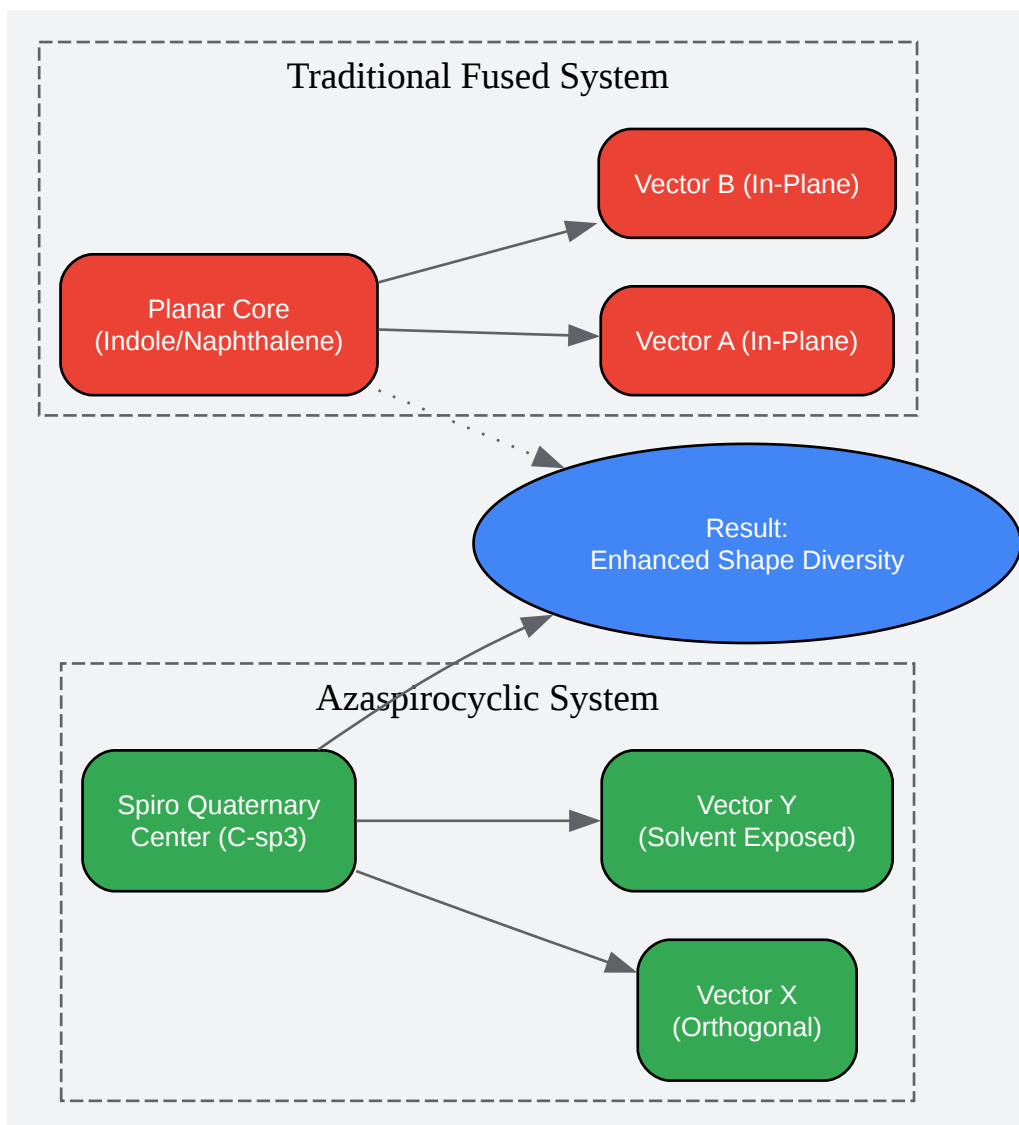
Traditional Fused System

Vector B (In-Plane)

Planar Core
(Indole/Naphthalene)

Vector A (In-Plane)

Result:
Enhanced Shape Diversity

Azaspirocyclic System

Spiro Quaternary
Center (C-sp3)

Vector Y
(Solvent Exposed)

Vector X
(Orthogonal)